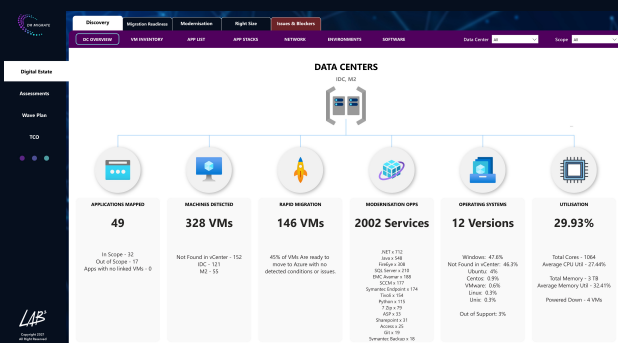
CTE ANALYTICS

Digital Estate
Assessments
Wave Plan
TCO

LAB³
Copyright 2021
All Right Reserved

Discovery | Migration Readiness | Modernisation | Right Size | Issues & Blockers

DC OVERVIEW | VM INVENTORY | APP LIST | APP STACKS | NETWORK | ENVIRONMENTS | SOFTWARE

Data Center All
Scope All

DATA CENTERS
IDC, M2

APPLICATIONS MAPPED
49
In Scope - 32
Out of Scope - 17
Apps with no linked VMs - 0

MACHINES DETECTED
328 VMs
Not Found in vCenter - 152
IDC - 121
M2 - 55

RAPID MIGRATION
146 VMs
45% of VMs Are ready to move to Azure with no detected conditions or issues.

MODERNISATION OPPS
2002 Services
.NET x 712
Java x 548
Tibco x 308
SQL Server x 210
EMC Avamar x 188
SCCM x 177
Symantec Endpoint x 174
Tivoli x 154
Python x 115
7-Zip x 79
ASP x 35
Sharepoint x 31
Access x 25
Git x 19
Symantec Backup x 18

OPERATING SYSTEMS
12 Versions
Windows: 47.6%
Not Found in vCenter: 46.3%
Ubuntu: 4%
Centos: 0.9%
VMware: 0.6%
Linux: 0.3%
Unix: 0.3%
Out of Support: 3%

UTILISATION
29.93%
Total Cores - 1064
Average CPU Util - 27.46%
Total Memory - 3 TB
Average Memory Util - 32.41%
Powered Down - 4 VMs